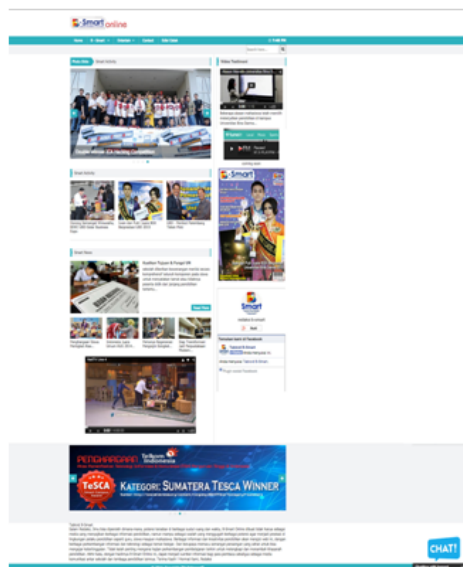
Smart online

Home | E-Smart | Website | Contact | Edit Team

Photo News | Smart Activity

Student Winner ICT Ardhi Competition

Video Dashboard

Smart Activity

Smart News

Kualitas Tujuan & Fungsi OR

Read More

PENGHARGAAN Telkom Indonesia

TeSCA

KATEGORI SUMATERA TESCA WINNER

CHAT!